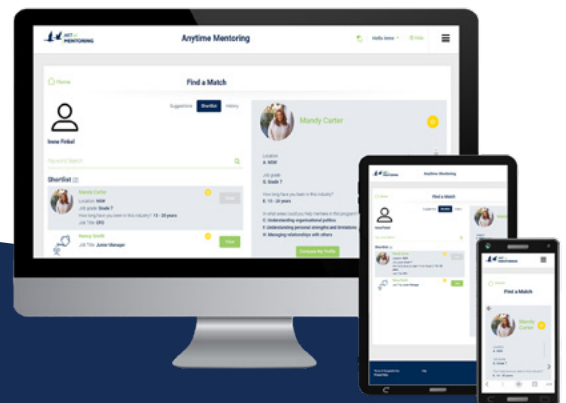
ART of MENTORING

Anytime Mentoring

Hello Irene

Help

Home

Find a Match

Suggestions Shortlist History

Irene Pinkel

Keyword Search

Shortlist (2)

Mandy Carter

Location: NSW

Job grade: Grade 7

How long have you been in this industry?: 13 - 20 years

Job Title: CFO

Nancy Smith

Job Title: Junior Manager

Mandy Carter

Location

A: NSW

Job grade

Q: Grade 7

How long have you been in this industry?

A: 13 - 20 years

In what areas could you help mentees in the program?

A: Understanding organisational politics

B: Understanding personal strengths and limitations

H: Managing relationships with others

Compare My Profile

Anytime Mentoring

Find a Match

Shortlist

Find a Match

Mandy Carter